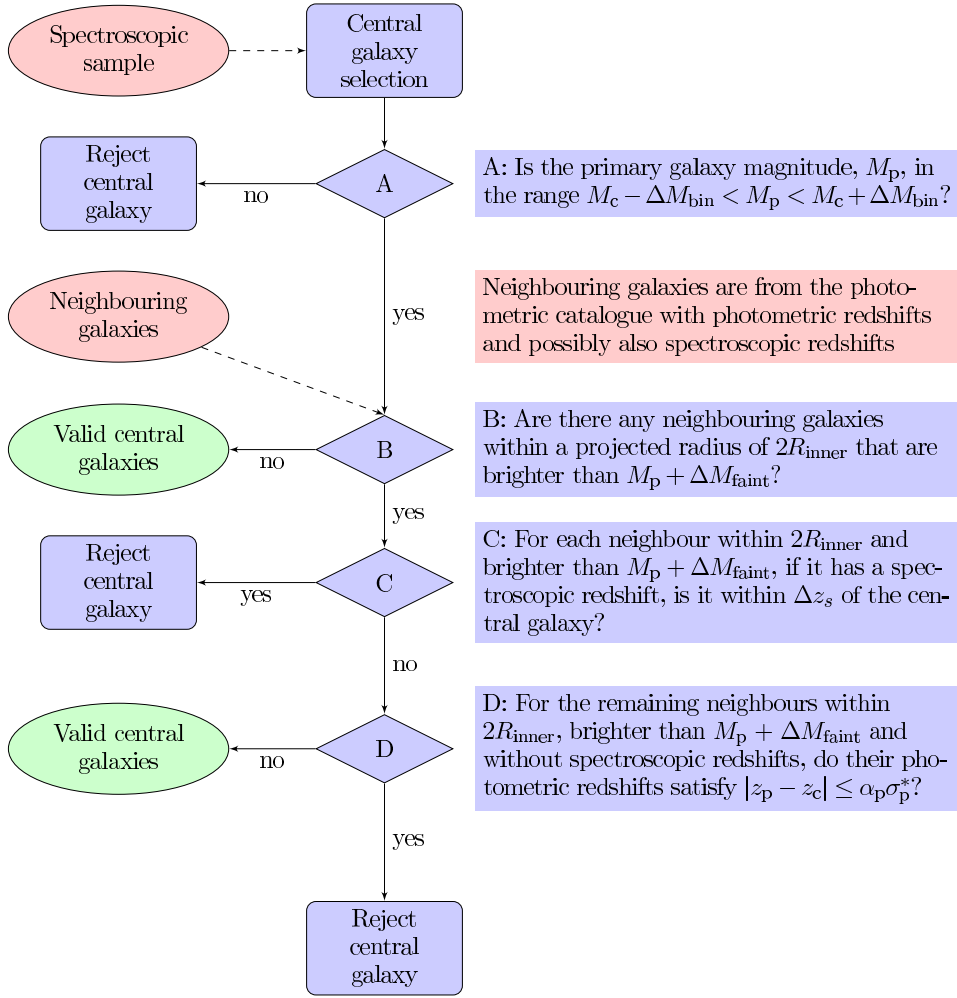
Spectroscopic sample

Central galaxy selection

Reject central galaxy

no

A

A: Is the primary galaxy magnitude, $M_{\mathrm{p}}$, in the range $M_{\mathrm{c}} - \Delta M_{\mathrm{bin}} < M_{\mathrm{p}} < M_{\mathrm{c}} + \Delta M_{\mathrm{bin}}$?

yes

Neighbouring galaxies

Neighbouring galaxies are from the photometric catalogue with photometric redshifts and possibly also spectroscopic redshifts

Valid central galaxies

no

B

B: Are there any neighbouring galaxies within a projected radius of $2R_{\mathrm{inner}}$ that are brighter than $M_{\mathrm{p}} + \Delta M_{\mathrm{faint}}$?

yes

Reject central galaxy

yes

C

C: For each neighbour within $2R_{\mathrm{inner}}$ and brighter than $M_{\mathrm{p}} + \Delta M_{\mathrm{faint}}$, if it has a spectroscopic redshift, is it within $\Delta z_s$ of the central galaxy?

no

Valid central galaxies

no

D

D: For the remaining neighbours within $2R_{\mathrm{inner}}$, brighter than $M_{\mathrm{p}} + \Delta M_{\mathrm{faint}}$ and without spectroscopic redshifts, do their photometric redshifts satisfy $|z_{\mathrm{p}} - z_{\mathrm{c}}| \leq \alpha_{\mathrm{p}} \sigma_{\mathrm{p}}^{*}$?

yes

Reject central galaxy